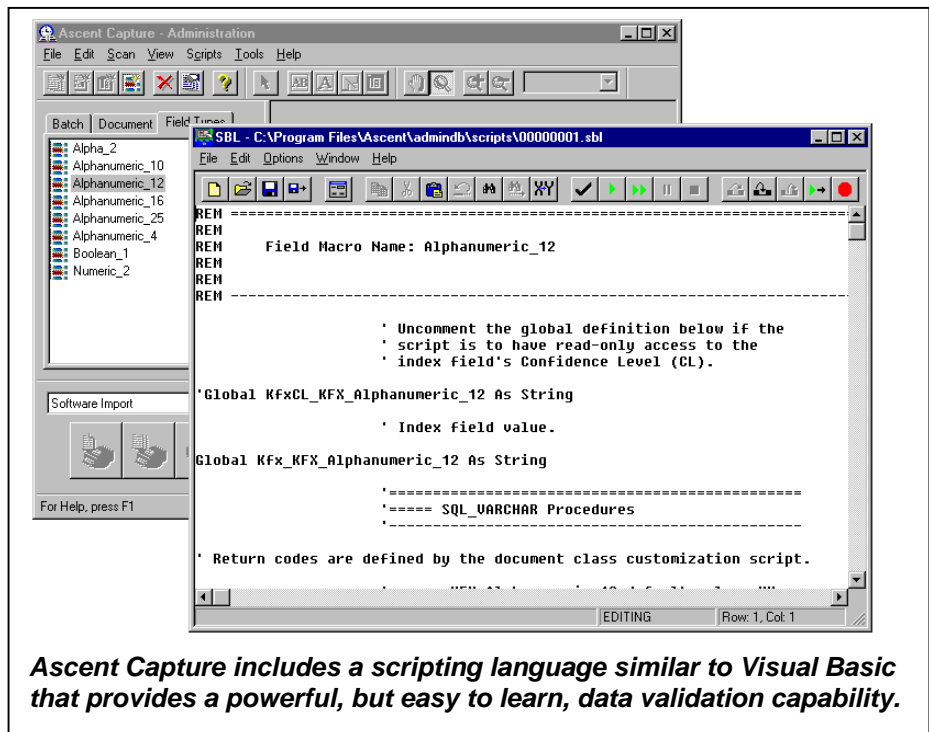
Ascent Capture - Administration
File Edit Scan View Scripts Tools Help
Batch Document Field Types
Alpha_2
Alphanumeric_10
Alphanumeric_12
Alphanumeric_16
Alphanumeric_25
Alphanumeric_4
Boolean_1
Numeric_2
Software Import
For Help, press F1

SBL - C:\Program Files\Ascent\admindb\scripts\00000001.sbl
File Edit Options Window Help

REM ==============================================================
REM
REM Field Macro Name: Alphanumeric_12
REM
REM
REM --------------------------------------------------------------

' Uncomment the global definition below if the
' script is to have read-only access to the
' index field's Confidence Level (CL).

'Global KfxCL_KFX_Alphanumeric_12 As String

' Index field value.

Global Kfx_KFX_Alphanumeric_12 As String

'==============================================
'===== SQL_VARCHAR Procedures
'----------------------------------------------

' Return codes are defined by the document class customization script.

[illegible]

EDITING
Row: 1, Col: 1

Ascent Capture includes a scripting language similar to Visual Basic that provides a powerful, but easy to learn, data validation capability.